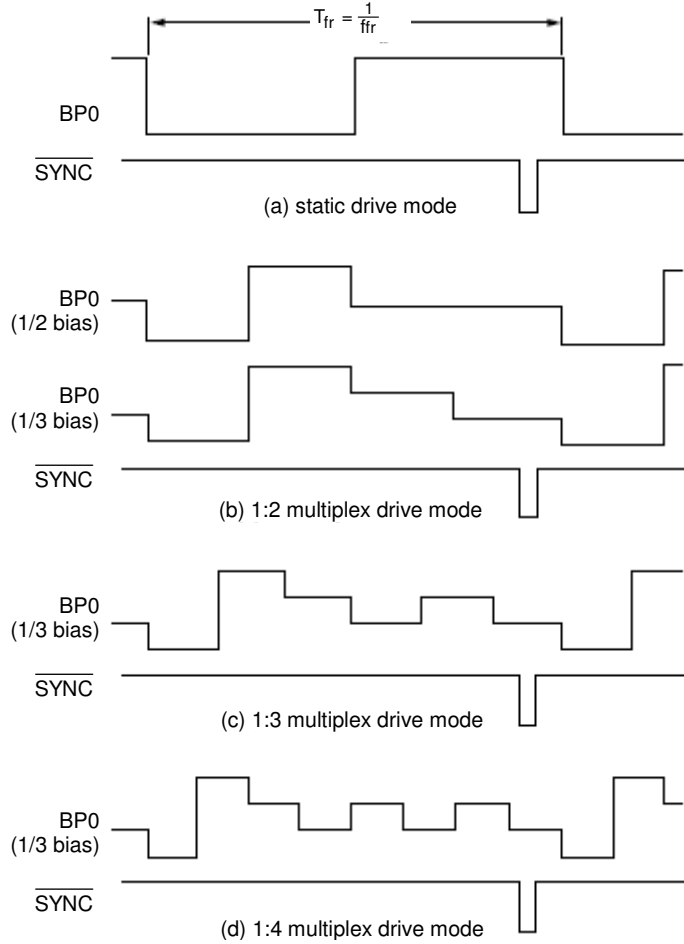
$T_{fr} = \frac{1}{f_{fr}}$

BP0

$\overline{SYNC}$

(a) static drive mode

BP0
(1/2 bias)

BP0
(1/3 bias)

$\overline{SYNC}$

(b) 1:2 multiplex drive mode

BP0
(1/3 bias)

$\overline{SYNC}$

(c) 1:3 multiplex drive mode

BP0
(1/3 bias)

$\overline{SYNC}$

(d) 1:4 multiplex drive mode